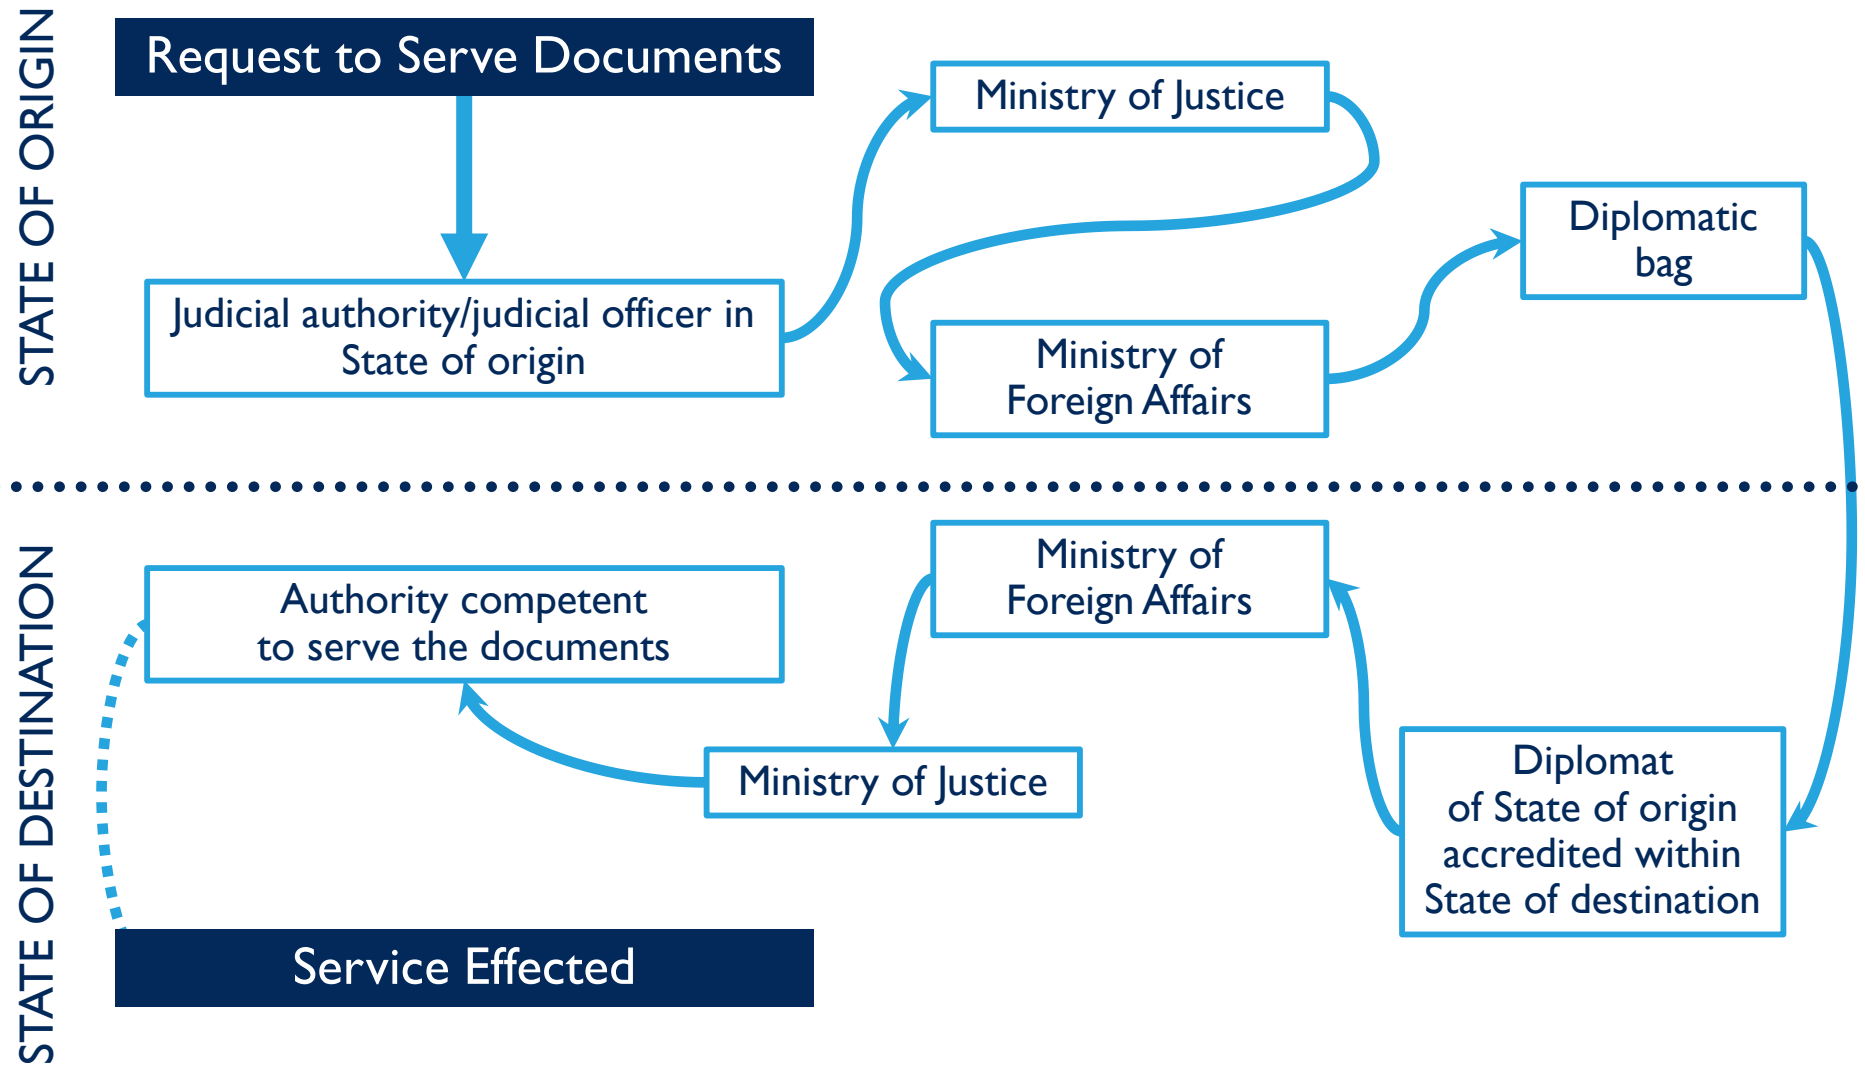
STATE OF ORIGIN

Request to Serve Documents

Judicial authority/judicial officer in State of origin

Ministry of Justice

Ministry of Foreign Affairs

Diplomatic bag

STATE OF DESTINATION

Authority competent to serve the documents

Ministry of Foreign Affairs

Ministry of Justice

Diplomat of State of origin accredited within State of destination

Service Effected